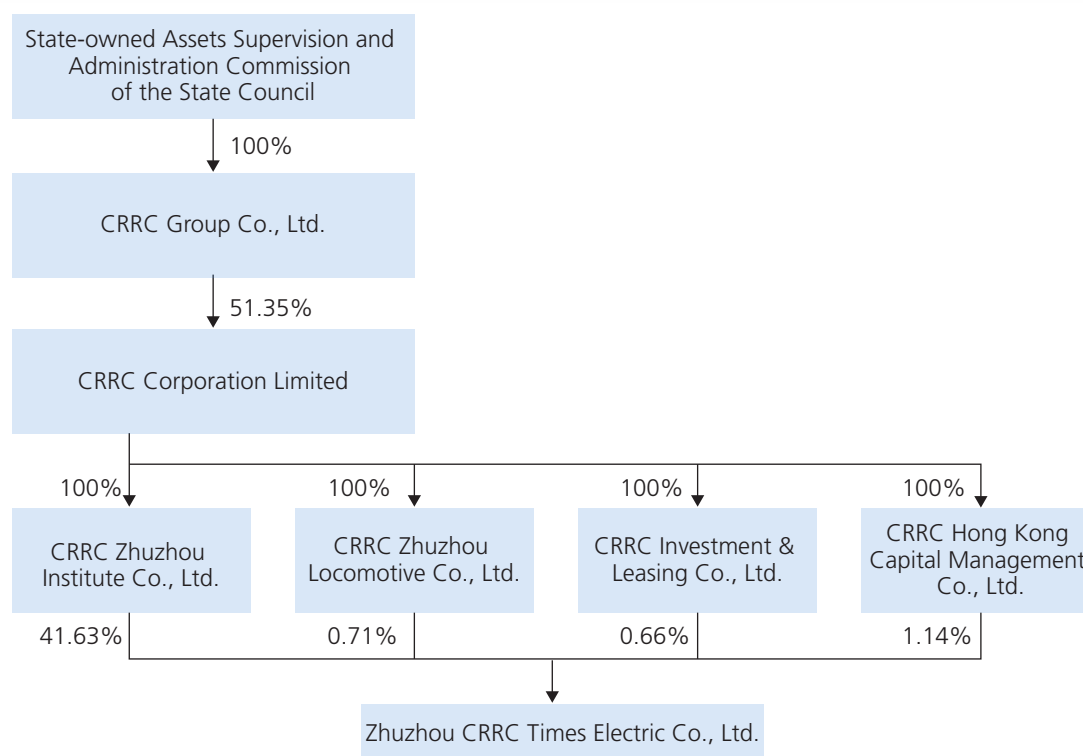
State-owned Assets Supervision and Administration Commission of the State Council

100%

CRRC Group Co., Ltd.

51.35%

CRRC Corporation Limited

100%

CRRC Zhuzhou Institute Co., Ltd.

100%

CRRC Zhuzhou Locomotive Co., Ltd.

100%

CRRC Investment & Leasing Co., Ltd.

100%

CRRC Hong Kong Capital Management Co., Ltd.

41.63%

0.71%

0.66%

1.14%

Zhuzhou CRRC Times Electric Co., Ltd.